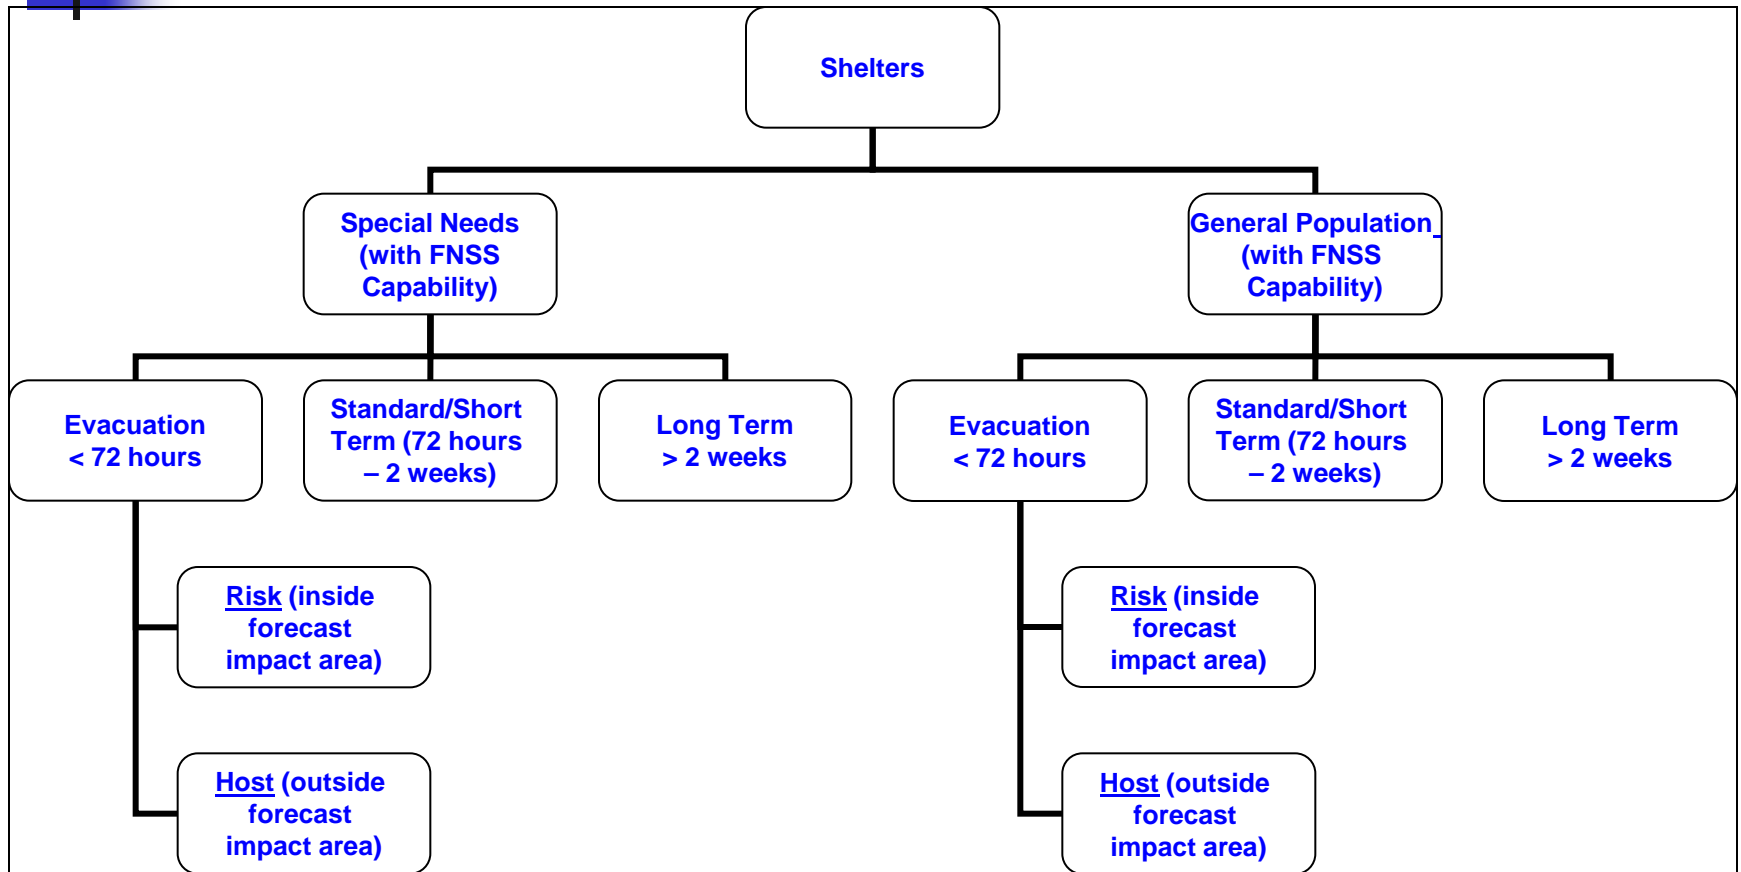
Shelters

Special Needs (with FNSS Capability)

General Population (with FNSS Capability)

Evacuation < 72 hours

Standard/Short Term (72 hours – 2 weeks)

Long Term > 2 weeks

Evacuation < 72 hours

Standard/Short Term (72 hours – 2 weeks)

Long Term > 2 weeks

Risk (inside forecast impact area)

Host (outside forecast impact area)

Risk (inside forecast impact area)

Host (outside forecast impact area)